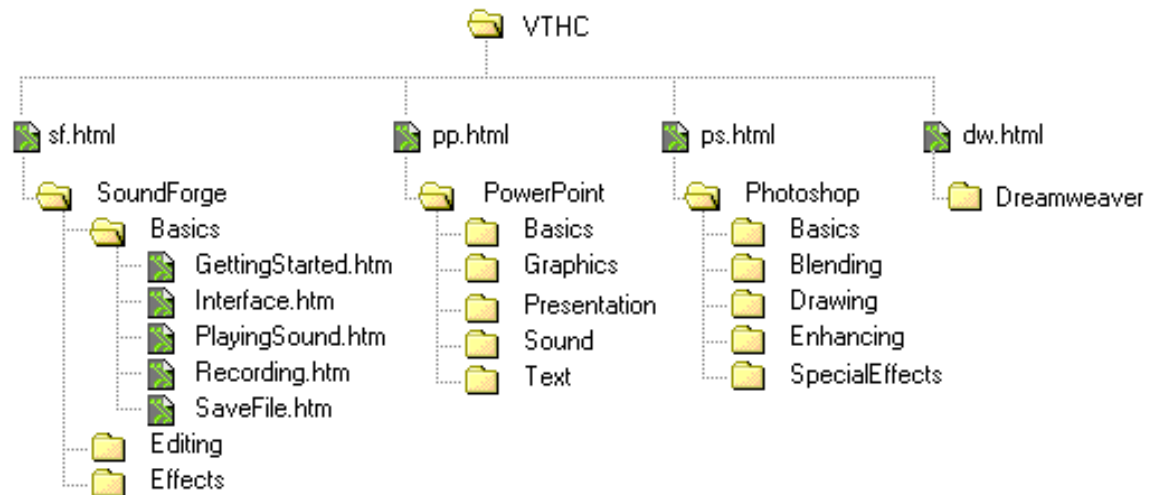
VTHC

sf.html
SoundForge
Basics
GettingStarted.htm
Interface.htm
PlayingSound.htm
Recording.htm
SaveFile.htm
Editing
Effects

pp.html
PowerPoint
Basics
Graphics
Presentation
Sound
Text

ps.html
Photoshop
Basics
Blending
Drawing
Enhancing
SpecialEffects

dw.html
Dreamweaver